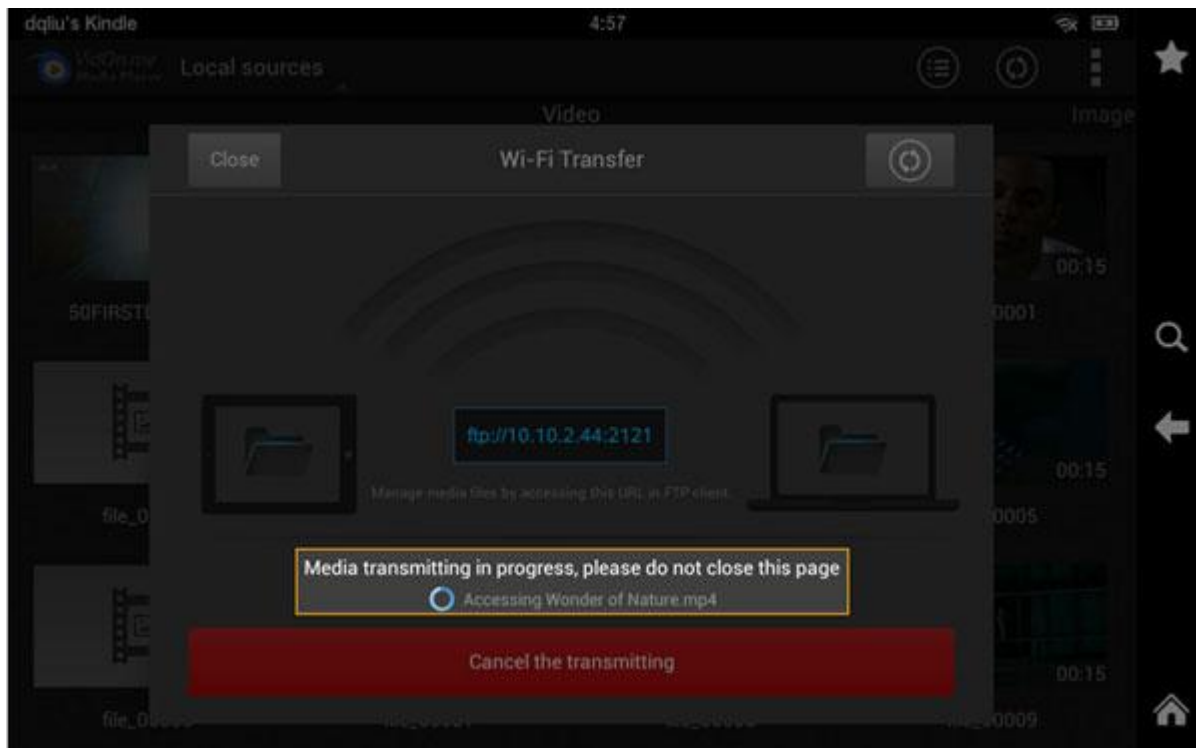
dqliu's Kindle
4:57

VidOnme Media Player
Local sources

Video
Image

Close
Wi-Fi Transfer

50FIRST
0001
00:15

ftp://10.10.2.44:2121
Manage media files by accessing this URL in FTP client.

file_0
0005
00:15

Media transmitting in progress, please do not close this page
Accessing Wonder of Nature.mp4

Cancel the transmitting

file_0
00009
00:15